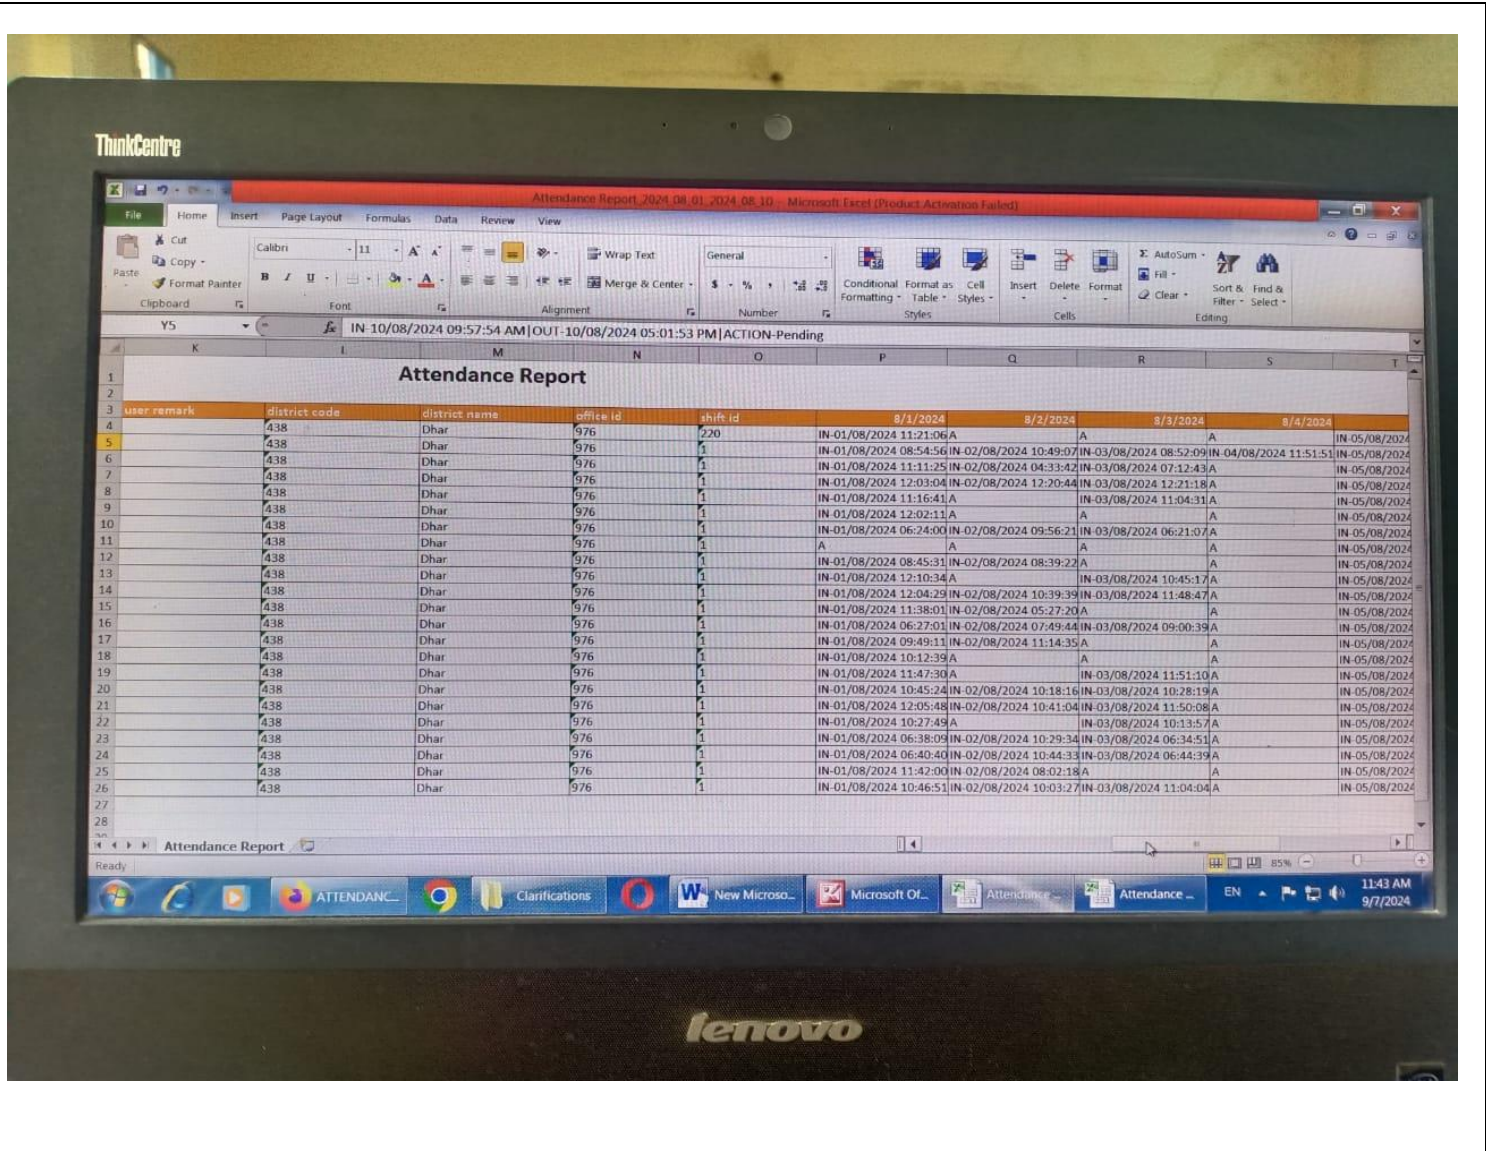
ThinkCentre

Attendance Report_2024_08_01_2024_08_10 - Microsoft Excel (Product Activation Failed)

File Home Insert Page Layout Formulas Data Review View

Paste Cut Copy Format Painter Clipboard
Calibri 11 Font
Wrap Text Merge & Center Alignment
General Number
Conditional Formatting Format as Table Cell Styles Styles
Insert Delete Format Cells
AutoSum Fill Clear Sort & Filter Find & Select Editing

Y5 $f_x$ IN-10/08/2024 09:57:54 AM|OUT-10/08/2024 05:01:53 PM|ACTION-Pending

Attendance Report

| user remark | district code | district name | office id | shift id | 8/1/2024 | 8/2/2024 | 8/3/2024 | 8/4/2024 | |
|---|---|---|---|---|---|---|---|---|---|
| | 438 | Dhar | 976 | 220 | IN-01/08/2024 11:21:06 | A | A | A | IN-05/08/2024 |
| | 438 | Dhar | 976 | 1 | IN-01/08/2024 08:54:56 | IN-02/08/2024 10:49:07 | IN-03/08/2024 08:52:09 | IN-04/08/2024 11:51:51 | IN-05/08/2024 |
| | 438 | Dhar | 976 | 1 | IN-01/08/2024 11:11:25 | IN-02/08/2024 04:33:42 | IN-03/08/2024 07:12:43 | A | IN-05/08/2024 |
| | 438 | Dhar | 976 | 1 | IN-01/08/2024 12:03:04 | IN-02/08/2024 12:20:44 | IN-03/08/2024 12:21:18 | A | IN-05/08/2024 |
| | 438 | Dhar | 976 | 1 | IN-01/08/2024 11:16:41 | A | IN-03/08/2024 11:04:31 | A | IN-05/08/2024 |
| | 438 | Dhar | 976 | 1 | IN-01/08/2024 12:02:11 | A | A | A | IN-05/08/2024 |
| | 438 | Dhar | 976 | 1 | IN-01/08/2024 06:24:00 | IN-02/08/2024 09:56:21 | IN-03/08/2024 06:21:07 | A | IN-05/08/2024 |
| | 438 | Dhar | 976 | 1 | A | A | A | A | IN-05/08/2024 |
| | 438 | Dhar | 976 | 1 | IN-01/08/2024 08:45:31 | IN-02/08/2024 08:39:22 | A | A | IN-05/08/2024 |
| | 438 | Dhar | 976 | 1 | IN-01/08/2024 12:10:34 | A | IN-03/08/2024 10:45:17 | A | IN-05/08/2024 |
| | 438 | Dhar | 976 | 1 | IN-01/08/2024 12:04:29 | IN-02/08/2024 10:39:39 | IN-03/08/2024 11:48:47 | A | IN-05/08/2024 |
| | 438 | Dhar | 976 | 1 | IN-01/08/2024 11:38:01 | IN-02/08/2024 05:27:20 | A | A | IN-05/08/2024 |
| | 438 | Dhar | 976 | 1 | IN-01/08/2024 06:27:01 | IN-02/08/2024 07:49:44 | IN-03/08/2024 09:00:39 | A | IN-05/08/2024 |
| | 438 | Dhar | 976 | 1 | IN-01/08/2024 09:49:11 | IN-02/08/2024 11:14:35 | A | A | IN-05/08/2024 |
| | 438 | Dhar | 976 | 1 | IN-01/08/2024 10:12:39 | A | A | A | IN-05/08/2024 |
| | 438 | Dhar | 976 | 1 | IN-01/08/2024 11:47:30 | A | IN-03/08/2024 11:51:10 | A | IN-05/08/2024 |
| | 438 | Dhar | 976 | 1 | IN-01/08/2024 10:45:24 | IN-02/08/2024 10:18:16 | IN-03/08/2024 10:28:19 | A | IN-05/08/2024 |
| | 438 | Dhar | 976 | 1 | IN-01/08/2024 12:05:48 | IN-02/08/2024 10:41:04 | IN-03/08/2024 11:50:08 | A | IN-05/08/2024 |
| | 438 | Dhar | 976 | 1 | IN-01/08/2024 10:27:49 | A | IN-03/08/2024 10:13:57 | A | IN-05/08/2024 |
| | 438 | Dhar | 976 | 1 | IN-01/08/2024 06:38:09 | IN-02/08/2024 10:29:34 | IN-03/08/2024 06:34:51 | A | IN-05/08/2024 |
| | 438 | Dhar | 976 | 1 | IN-01/08/2024 06:40:40 | IN-02/08/2024 10:44:33 | IN-03/08/2024 06:44:39 | A | IN-05/08/2024 |
| | 438 | Dhar | 976 | 1 | IN-01/08/2024 11:42:00 | IN-02/08/2024 08:02:18 | A | A | IN-05/08/2024 |
| | 438 | Dhar | 976 | 1 | IN-01/08/2024 10:46:51 | IN-02/08/2024 10:03:27 | IN-03/08/2024 11:04:04 | A | IN-05/08/2024 |

Attendance Report
Ready 85%

ATTENDANC... Clarifications New Microso... Microsoft Of... Attendance ... Attendance ... EN 11:43 AM 9/7/2024

lenovo